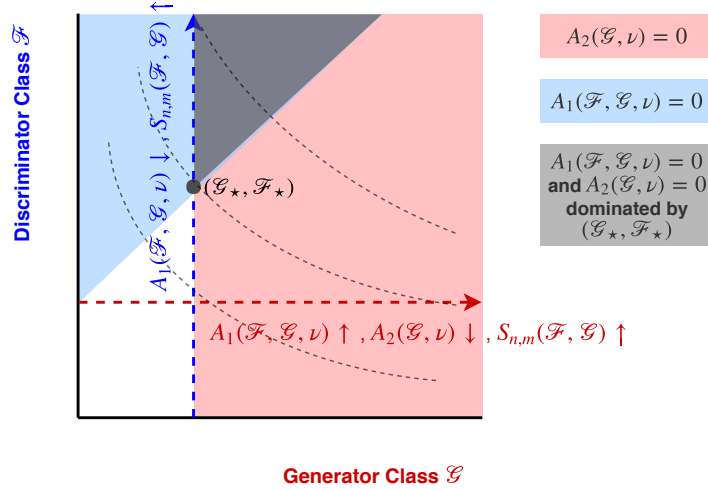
Discriminator Class $\mathscr{F}$

$A_1(\mathscr{F}, \mathscr{G}, \nu) \downarrow, S_{n,m}(\mathscr{F}, \mathscr{G}) \uparrow$

$(\mathscr{G}_\star, \mathscr{F}_\star)$

$A_1(\mathscr{F}, \mathscr{G}, \nu) \uparrow, A_2(\mathscr{G}, \nu) \downarrow, S_{n,m}(\mathscr{F}, \mathscr{G}) \uparrow$

Generator Class $\mathscr{G}$

$A_2(\mathscr{G}, \nu) = 0$

$A_1(\mathscr{F}, \mathscr{G}, \nu) = 0$

$A_1(\mathscr{F}, \mathscr{G}, \nu) = 0$ and $A_2(\mathscr{G}, \nu) = 0$ dominated by $(\mathscr{G}_\star, \mathscr{F}_\star)$